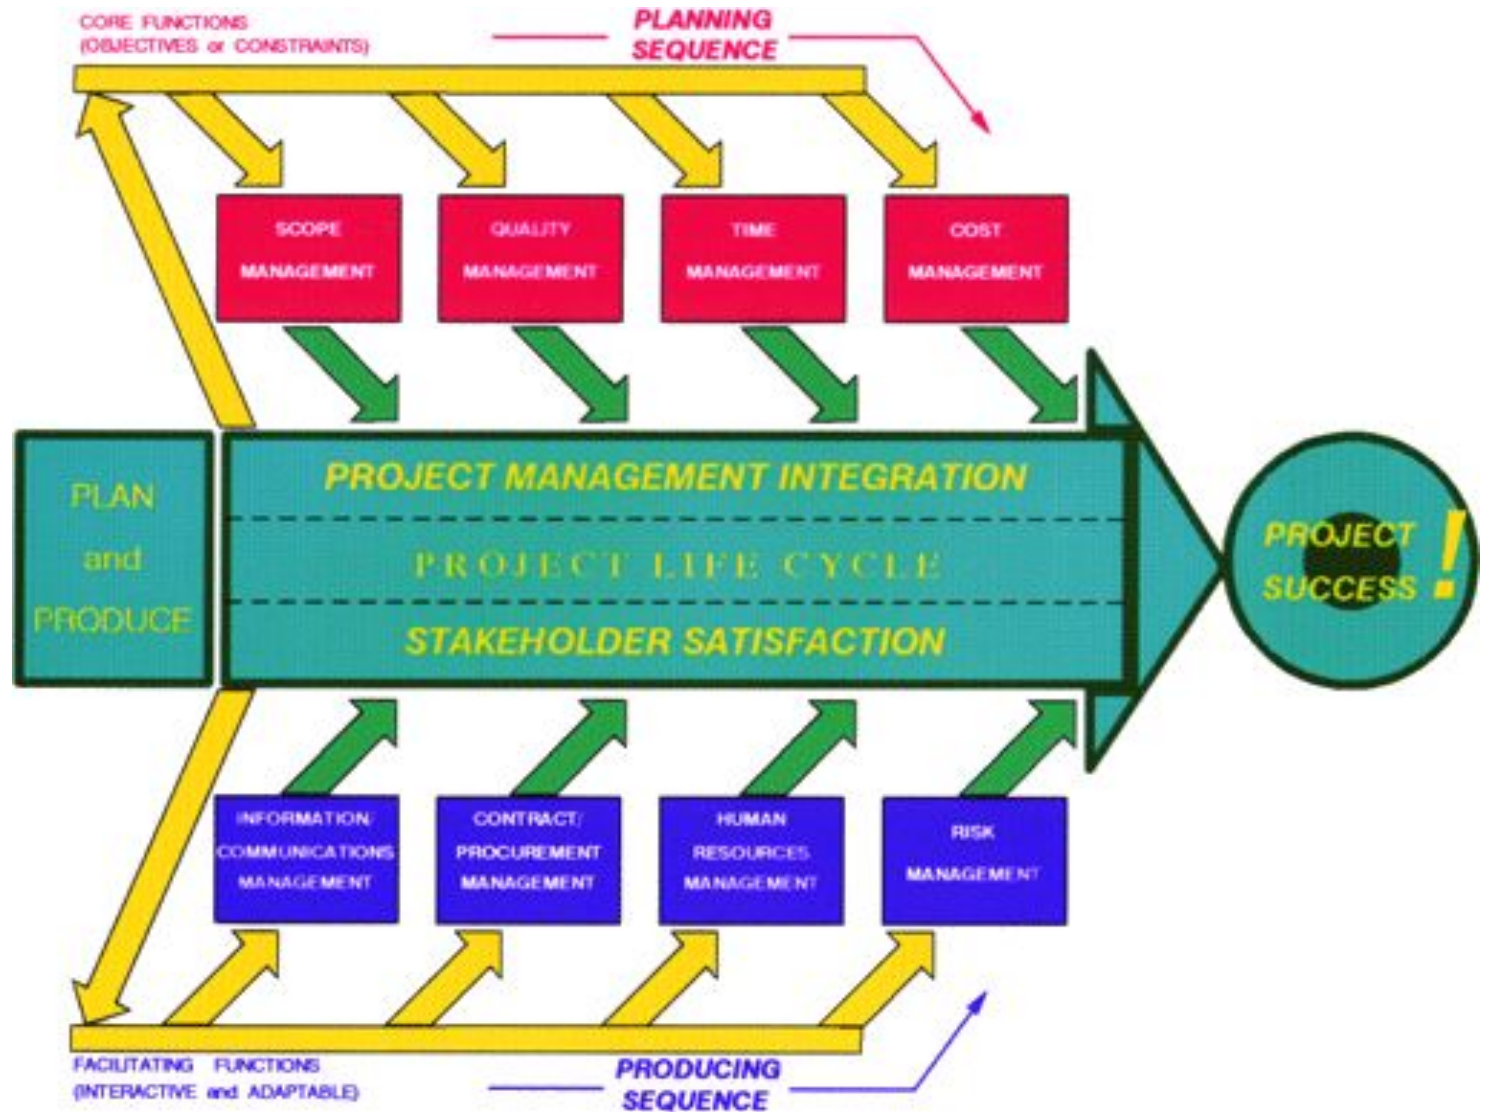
CORE FUNCTIONS
(OBJECTIVES or CONSTRAINTS)

PLANNING SEQUENCE

SCOPE MANAGEMENT

QUALITY MANAGEMENT

TIME MANAGEMENT

COST MANAGEMENT

PLAN and PRODUCE

PROJECT MANAGEMENT INTEGRATION

PROJECT LIFE CYCLE

STAKEHOLDER SATISFACTION

PROJECT SUCCESS !

INFORMATION/ COMMUNICATIONS MANAGEMENT

CONTRACT/ PROCUREMENT MANAGEMENT

HUMAN RESOURCES MANAGEMENT

RISK MANAGEMENT

FACILITATING FUNCTIONS
(INTERACTIVE and ADAPTABLE)

PRODUCING SEQUENCE